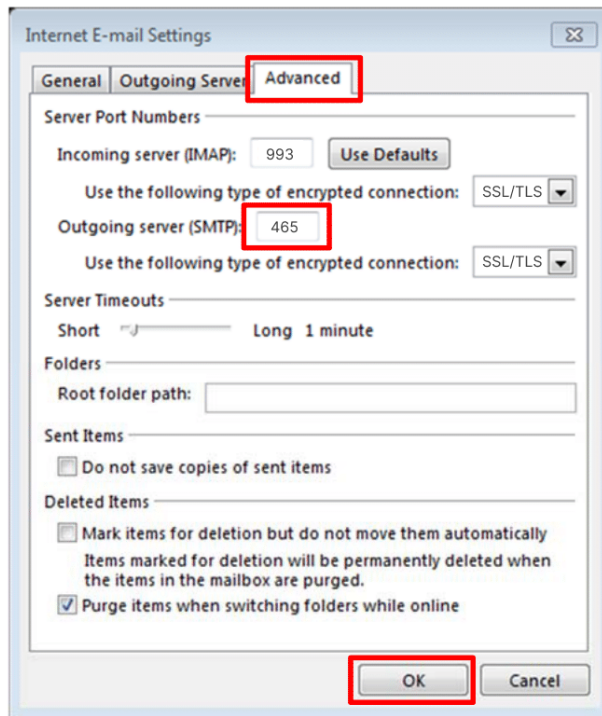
Internet E-mail Settings

General | Outgoing Server | Advanced

Server Port Numbers

Incoming server (IMAP): 993 Use Defaults

Use the following type of encrypted connection: SSL/TLS

Outgoing server (SMTP): 465

Use the following type of encrypted connection: SSL/TLS

Server Timeouts

Short Long 1 minute

Folders

Root folder path:

Sent Items

Do not save copies of sent items

Deleted Items

Mark items for deletion but do not move them automatically

Items marked for deletion will be permanently deleted when the items in the mailbox are purged.

Purge items when switching folders while online

OK Cancel